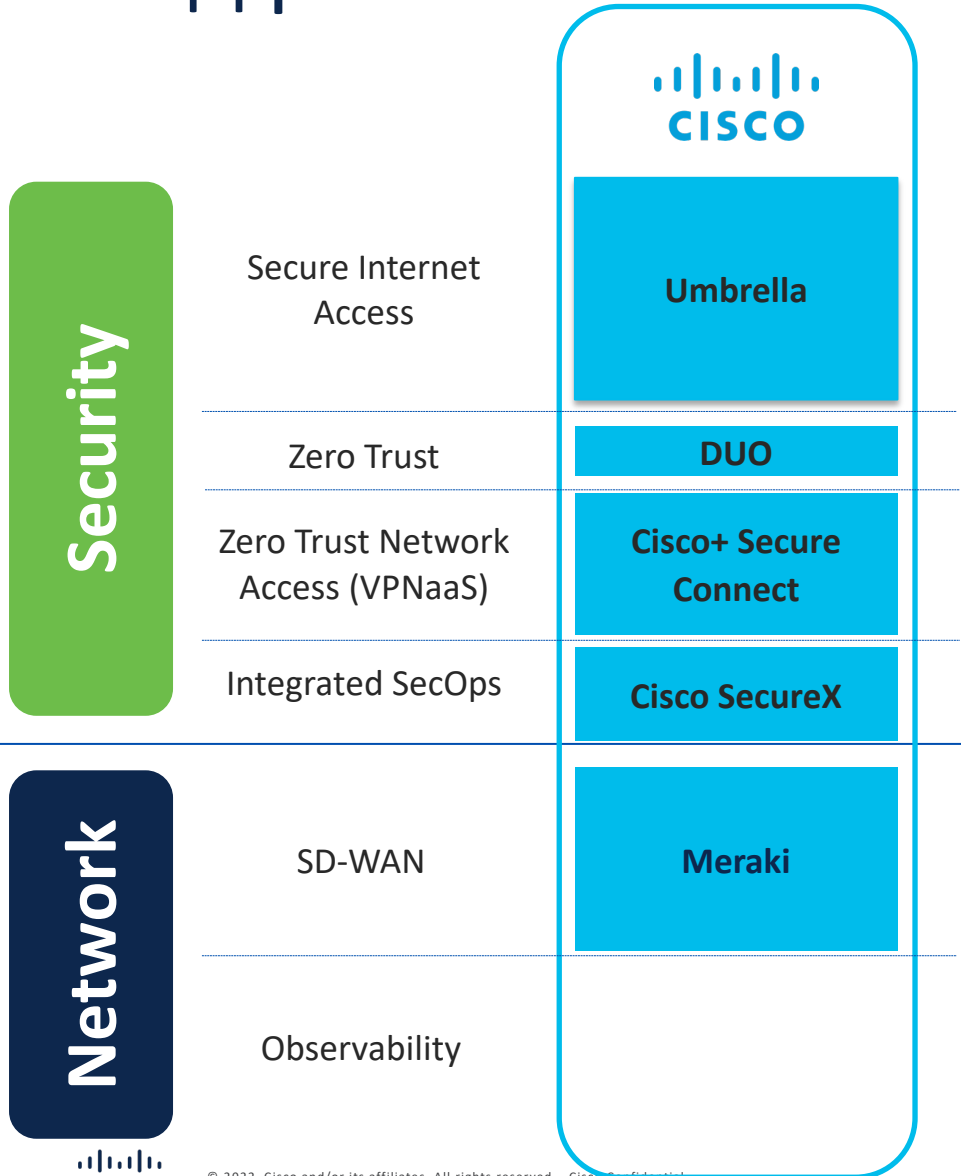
CISCO

Security

Secure Internet Access | Umbrella

Zero Trust | DUO

Zero Trust Network Access (VPNaaS) | Cisco+ Secure Connect

Integrated SecOps | Cisco SecureX

Network

SD-WAN | Meraki

Observability

© 2022 Cisco and/or its affiliates. All rights reserved. Cisco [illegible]